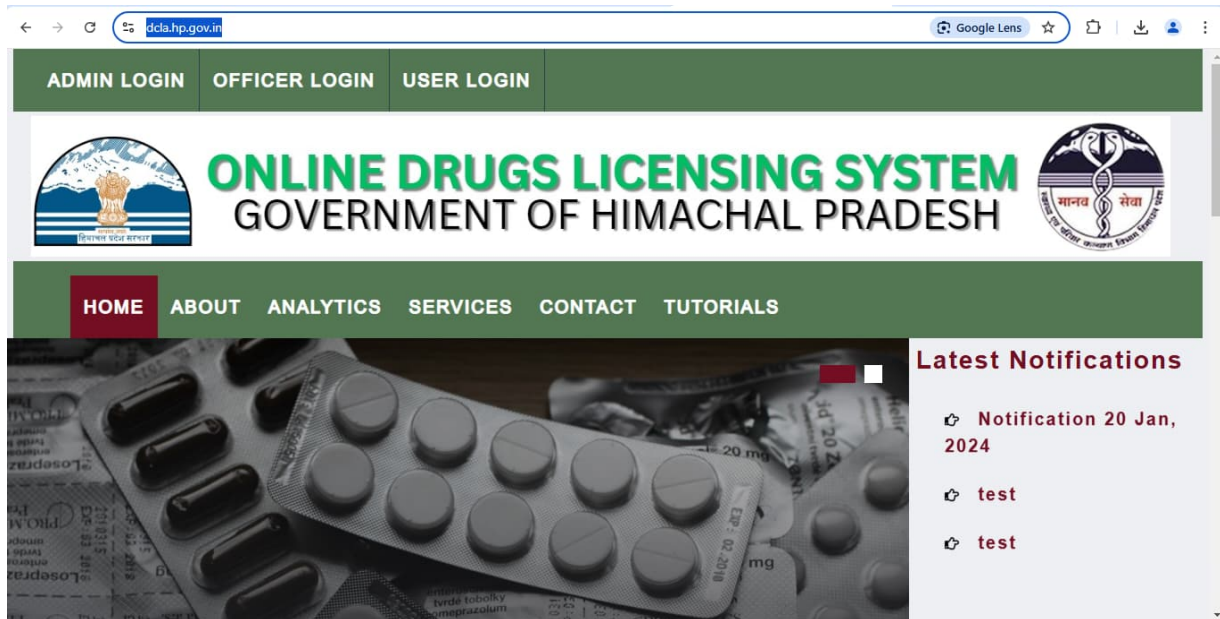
dcla.hp.gov.in

Google Lens

ADMIN LOGIN OFFICER LOGIN USER LOGIN

ONLINE DRUGS LICENSING SYSTEM
GOVERNMENT OF HIMACHAL PRADESH

हिमाचल प्रदेश सरकार

मानव सेवा

HOME ABOUT ANALYTICS SERVICES CONTACT TUTORIALS

Latest Notifications

Notification 20 Jan, 2024

test

test